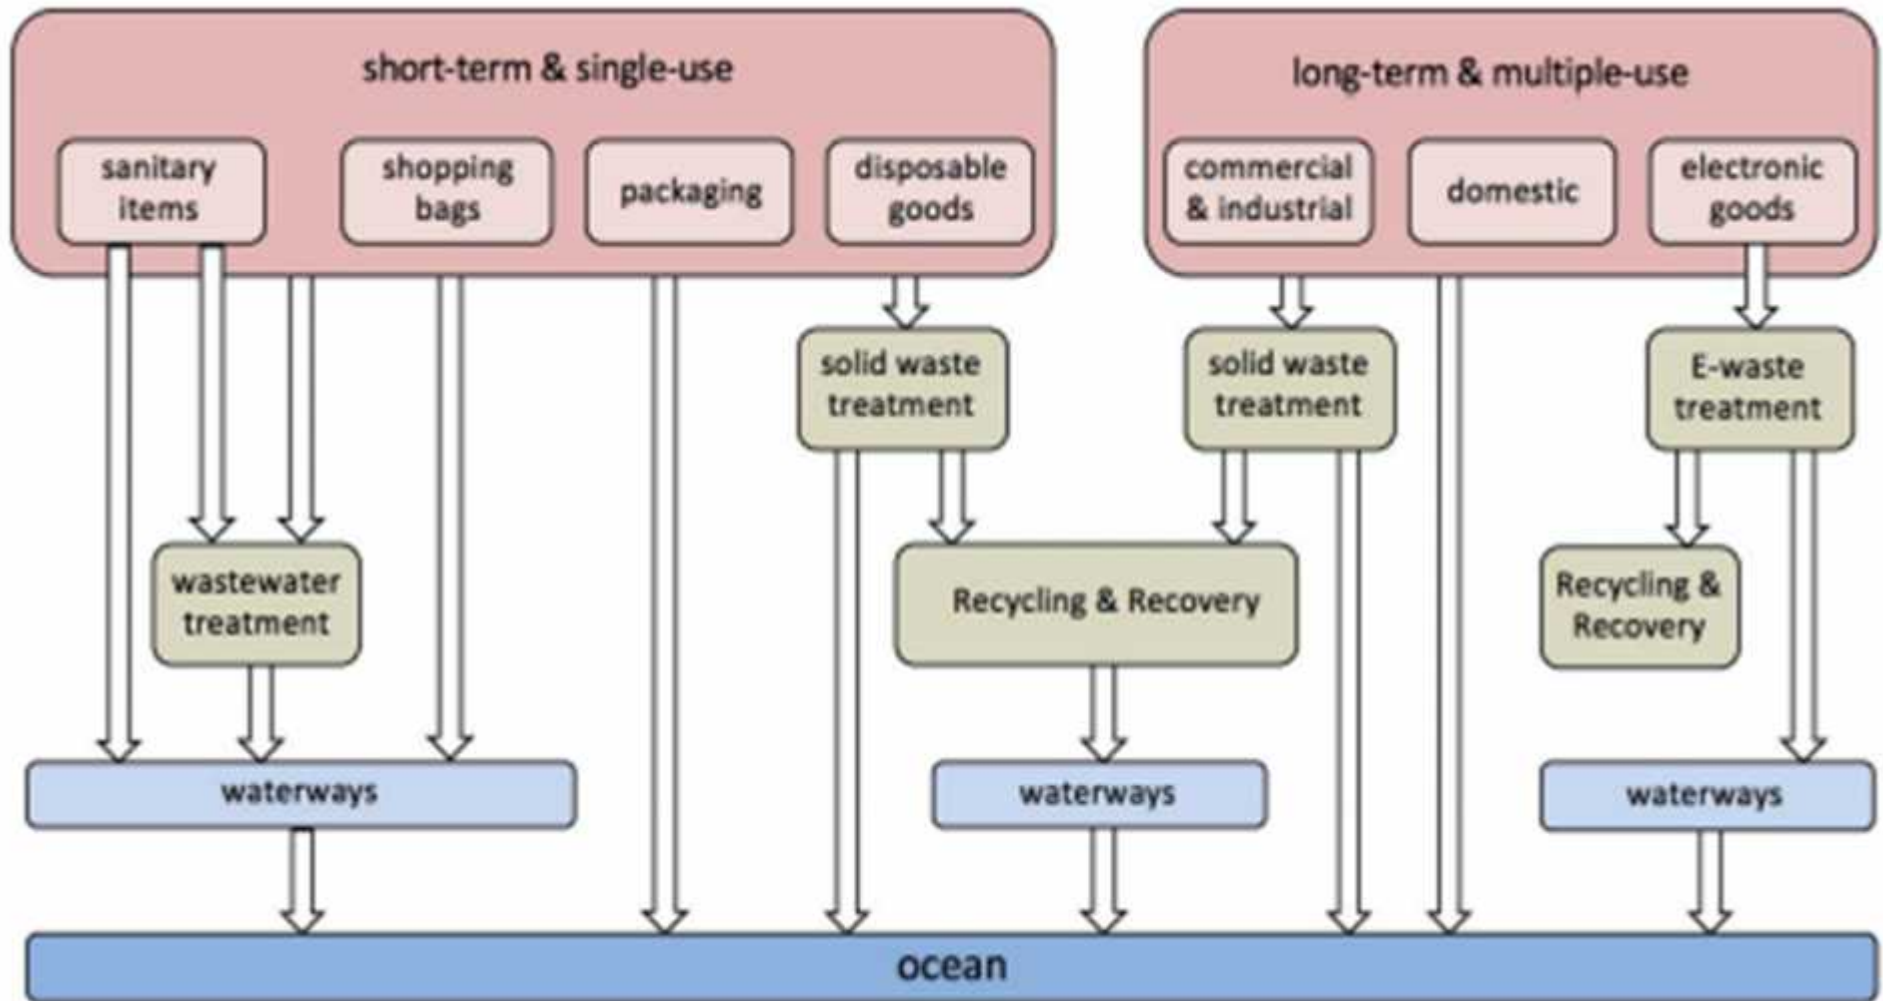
short-term & single-use

sanitary items

shopping bags

packaging

disposable goods

long-term & multiple-use

commercial & industrial

domestic

electronic goods

solid waste treatment

solid waste treatment

E-waste treatment

wastewater treatment

Recycling & Recovery

Recycling & Recovery

waterways

waterways

waterways

ocean